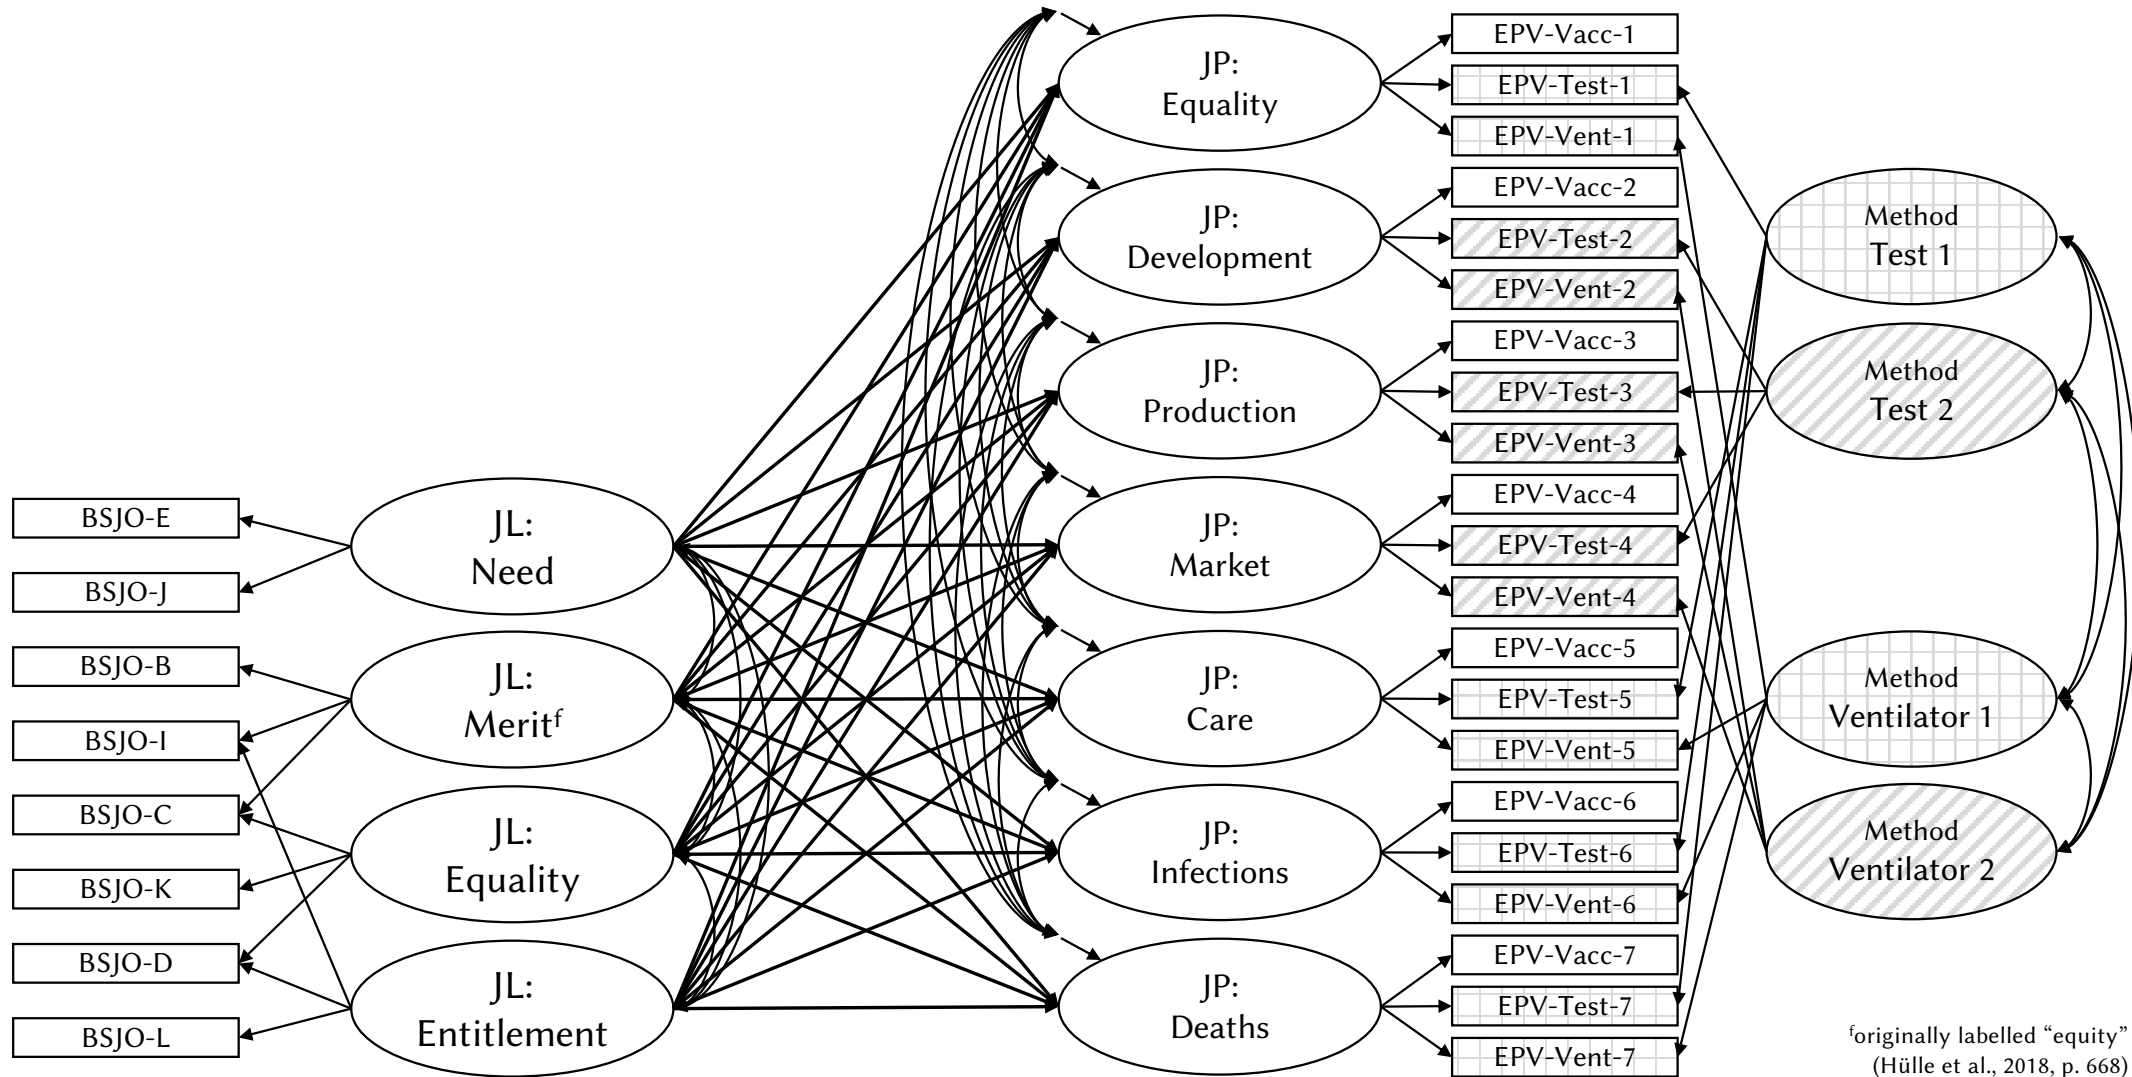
BSJO-E
BSJO-J
BSJO-B
BSJO-I
BSJO-C
BSJO-K
BSJO-D
BSJO-L

JL: Need
JL: Merit$^{f}$
JL: Equality
JL: Entitlement

JP: Equality
JP: Development
JP: Production
JP: Market
JP: Care
JP: Infections
JP: Deaths

EPV-Vacc-1
EPV-Test-1
EPV-Vent-1
EPV-Vacc-2
EPV-Test-2
EPV-Vent-2
EPV-Vacc-3
EPV-Test-3
EPV-Vent-3
EPV-Vacc-4
EPV-Test-4
EPV-Vent-4
EPV-Vacc-5
EPV-Test-5
EPV-Vent-5
EPV-Vacc-6
EPV-Test-6
EPV-Vent-6
EPV-Vacc-7
EPV-Test-7
EPV-Vent-7

Method Test 1
Method Test 2
Method Ventilator 1
Method Ventilator 2

$^{f}$originally labelled "equity" (Hülle et al., 2018, p. 668)